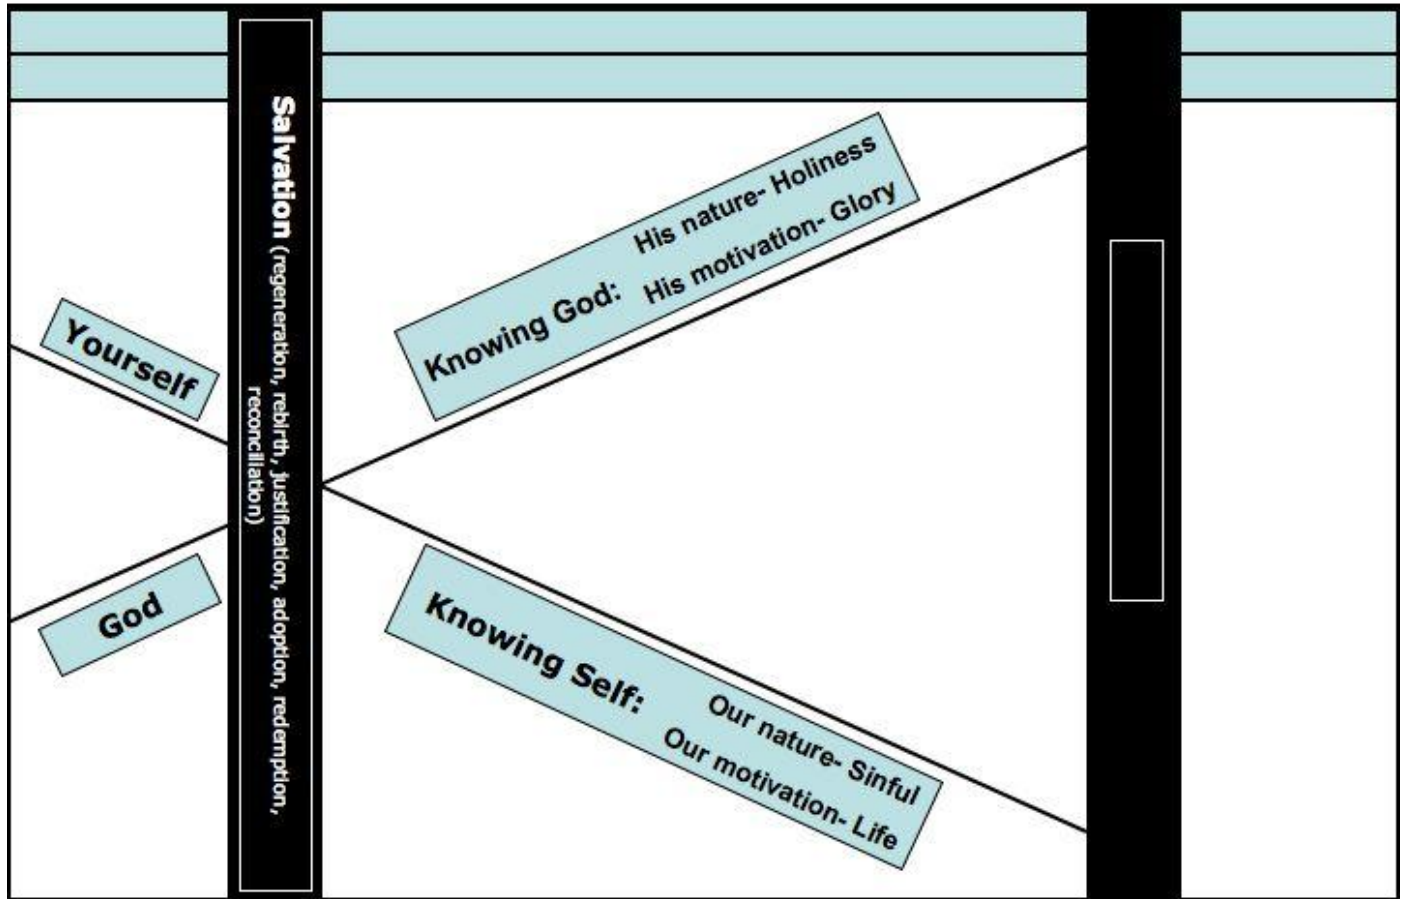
Yourself

God

Salvation (regeneration, rebirth, justification, adoption, redemption, reconciliation)

Knowing God: His nature- Holiness
His motivation- Glory

Knowing Self: Our nature- Sinful
Our motivation- Life